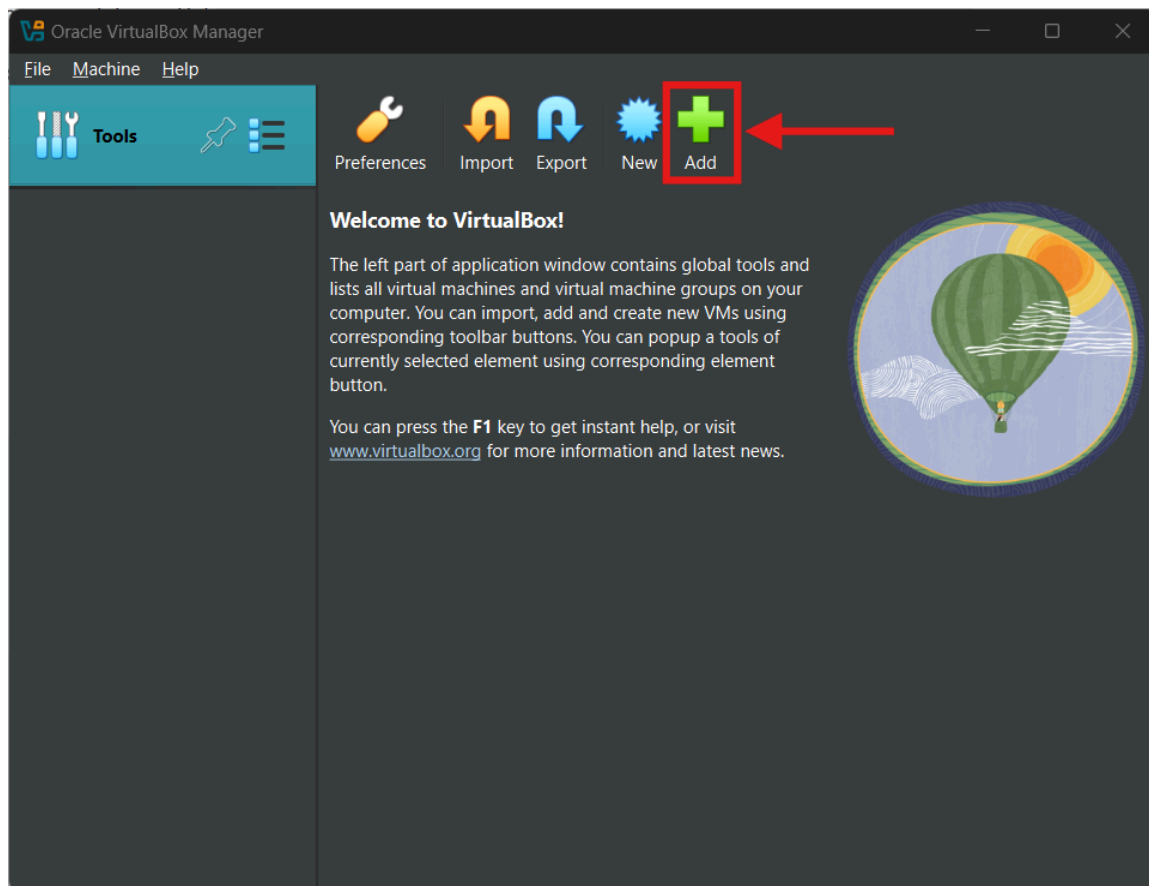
Oracle VirtualBox Manager

File Machine Help

Tools

Preferences Import Export New Add

**Welcome to VirtualBox!**

The left part of application window contains global tools and lists all virtual machines and virtual machine groups on your computer. You can import, add and create new VMs using corresponding toolbar buttons. You can popup a tools of currently selected element using corresponding element button.

You can press the **F1** key to get instant help, or visit www.virtualbox.org for more information and latest news.